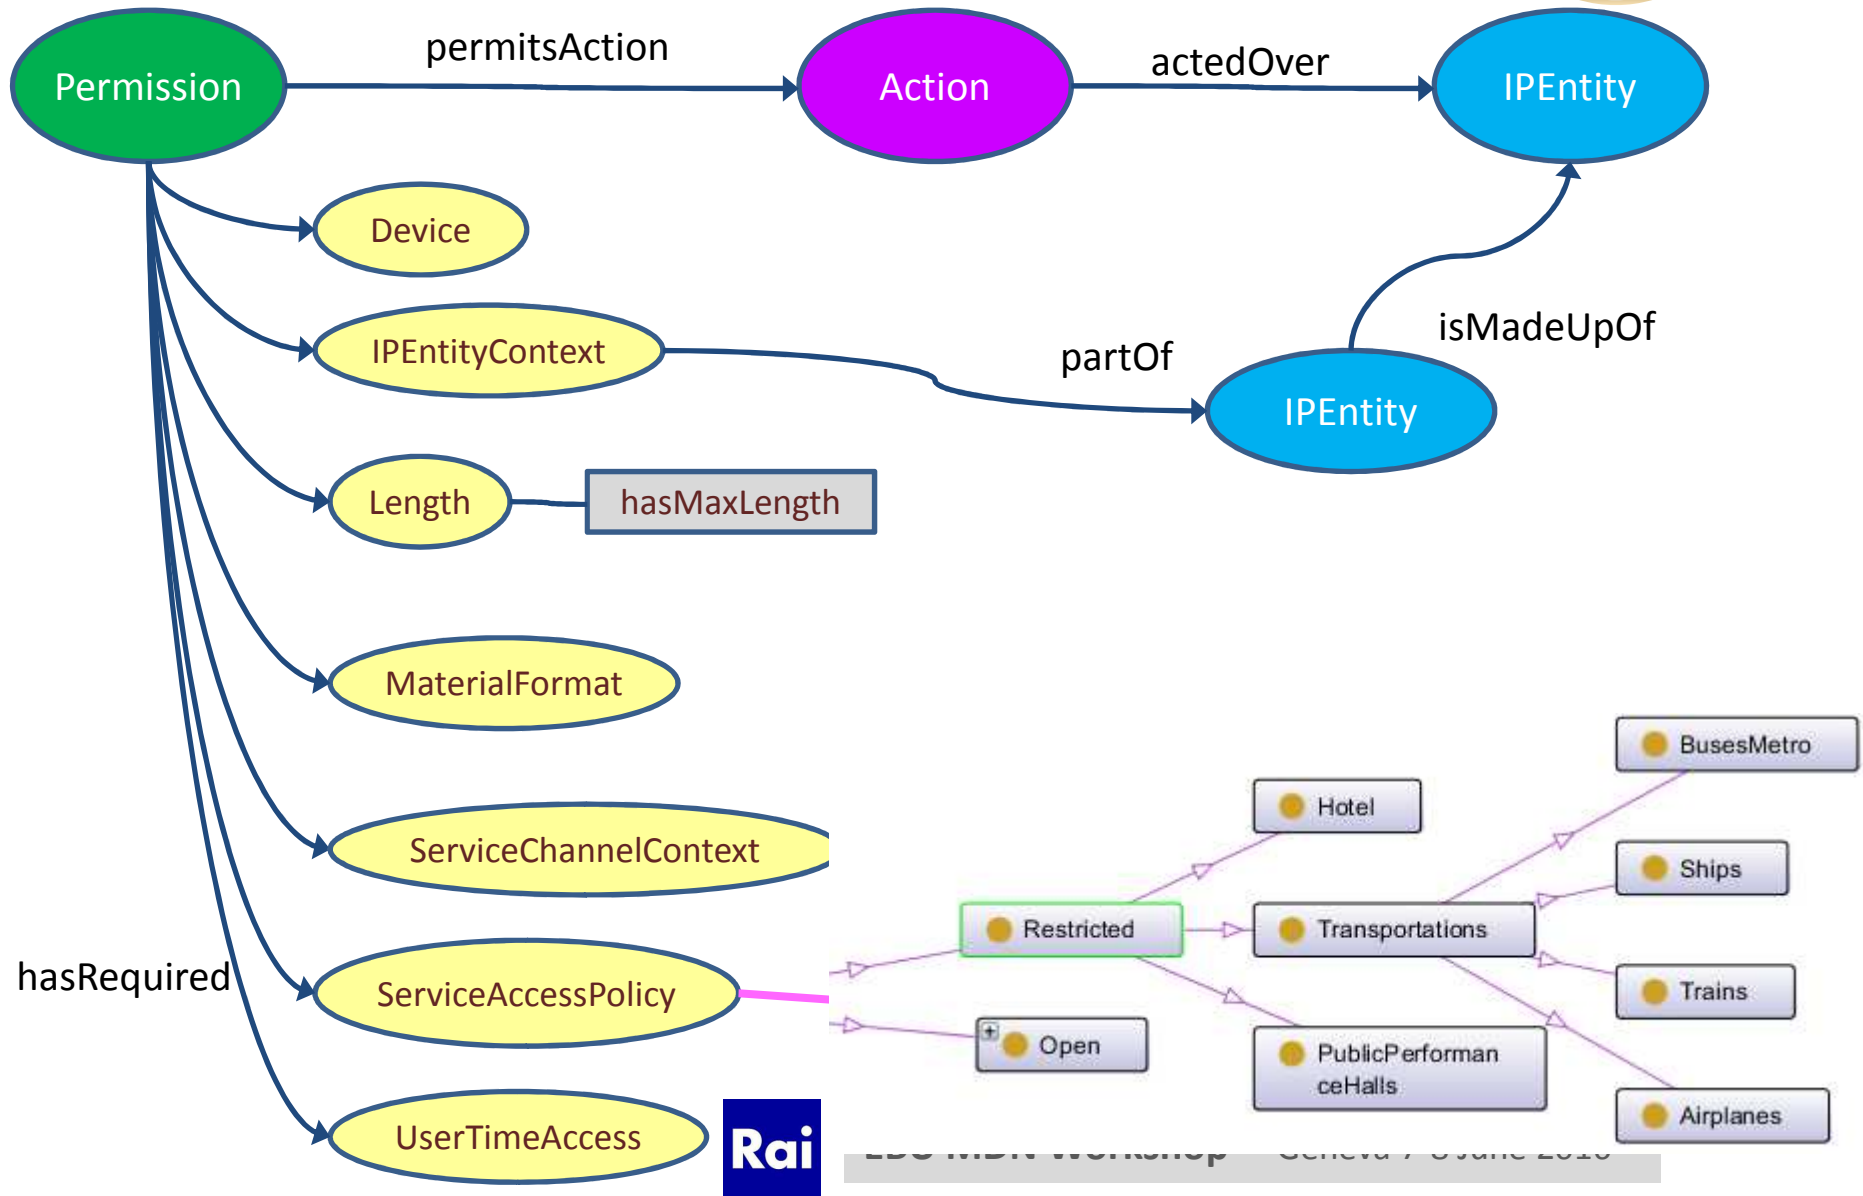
Permission

permitsAction

Action

actedOver

IPEntity

Device

IPEntityContext

partOf

IPEntity

isMadeUpOf

Length

hasMaxLength

MaterialFormat

ServiceChannelContext

hasRequired

ServiceAccessPolicy

UserTimeAccess

Rai

BusesMetro

Hotel

Ships

Restricted

Transportations

Trains

Open

PublicPerformanceHalls

Airplanes

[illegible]